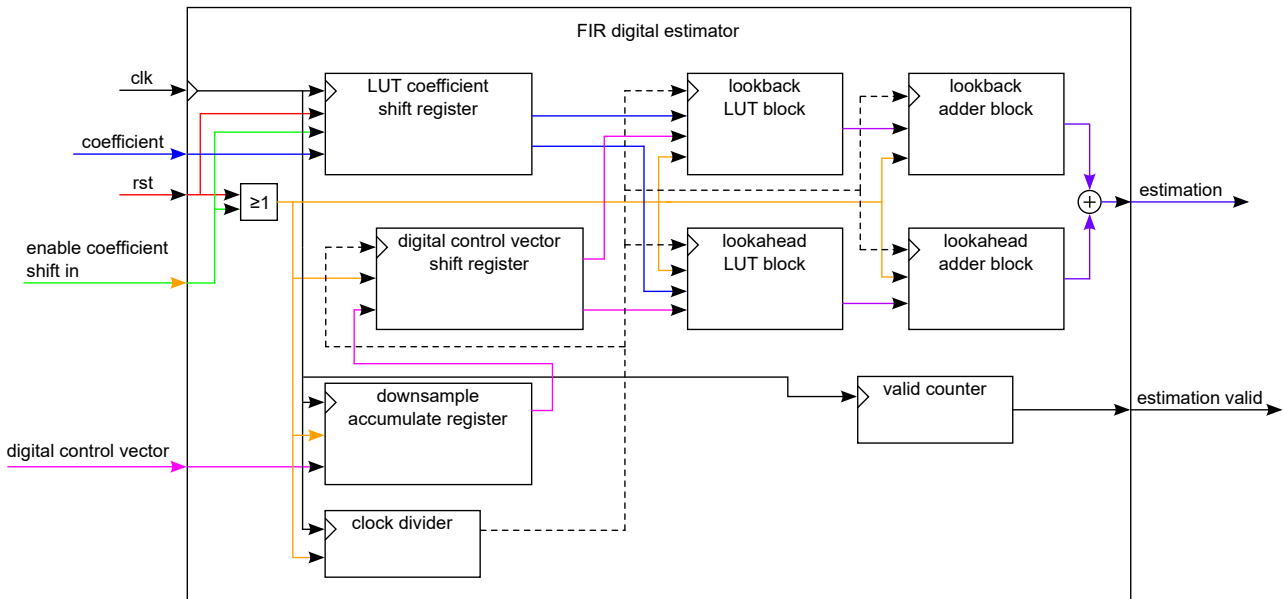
FIR digital estimator

clk

coefficient

rst

enable coefficient shift in

digital control vector

≥1

LUT coefficient shift register

digital control vector shift register

downsample accumulate register

clock divider

lookback LUT block

lookahead LUT block

lookback adder block

lookahead adder block

valid counter

+

estimation

estimation valid